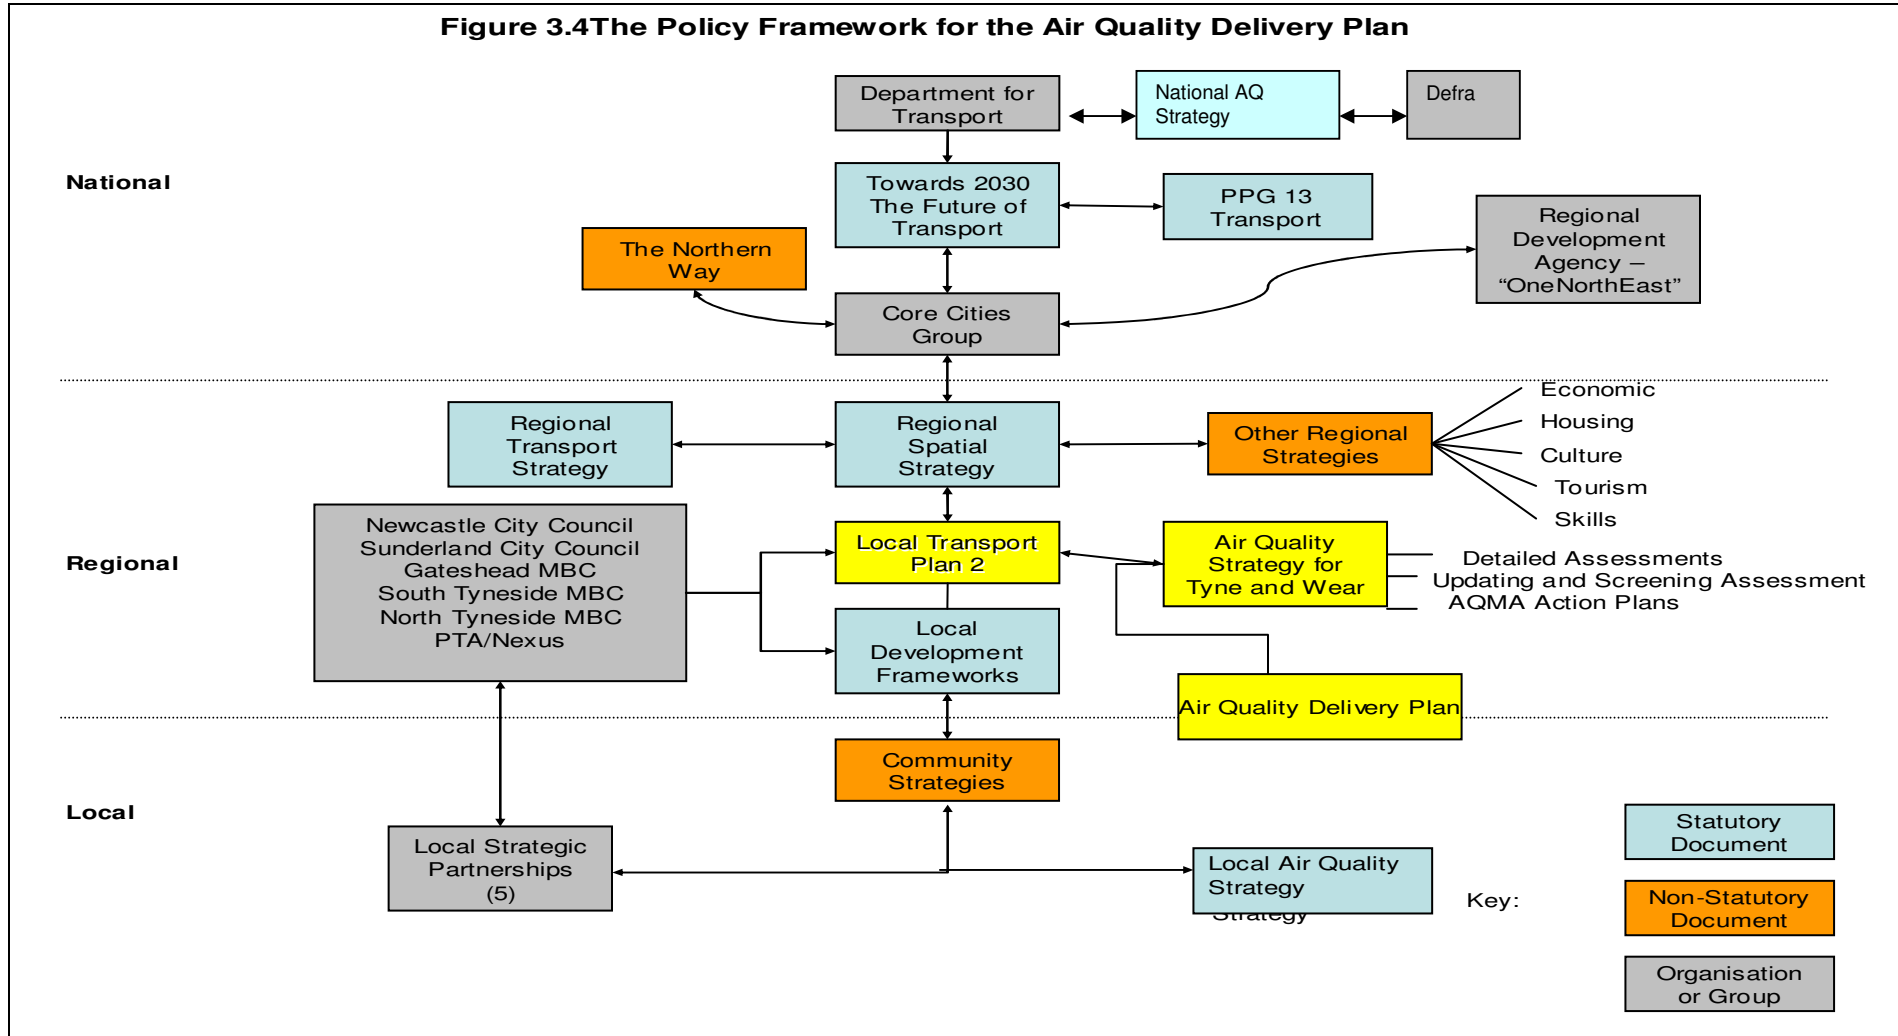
Figure 3.4The Policy Framework for the Air Quality Delivery Plan

Department for Transport

National AQ Strategy

Defra

National

Towards 2030 The Future of Transport

PPG 13 Transport

Regional Development Agency – "OneNorthEast"

The Northern Way

Core Cities Group

Regional Transport Strategy

Regional Spatial Strategy

Other Regional Strategies

Economic
Housing
Culture
Tourism
Skills

Regional

Newcastle City Council
Sunderland City Council
Gateshead MBC
South Tyneside MBC
North Tyneside MBC
PTA/Nexus

Local Transport Plan 2

Air Quality Strategy for Tyne and Wear

Detailed Assessments
Updating and Screening Assessment
AQMA Action Plans

Local Development Frameworks

Air Quality Delivery Plan

Community Strategies

Local

Local Strategic Partnerships (5)

Local Air Quality Strategy

Key:

Statutory Document

Non-Statutory Document

Organisation or Group